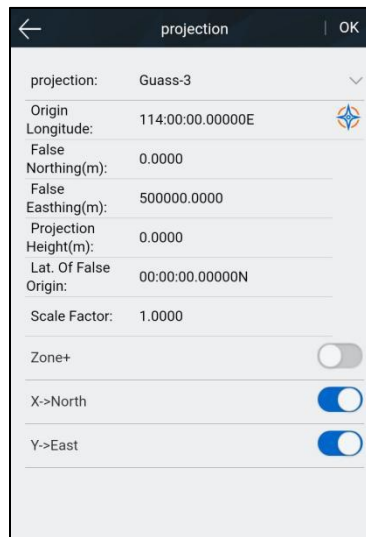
projection | OK

| | |
|---|---|
| projection: | Guass-3 |
| Origin Longitude: | 114:00:00.00000E |
| False Northing(m): | 0.0000 |
| False Easthing(m): | 500000.0000 |
| Projection Height(m): | 0.0000 |
| Lat. Of False Origin: | 00:00:00.00000N |
| Scale Factor: | 1.0000 |

Zone+

X->North

Y->East